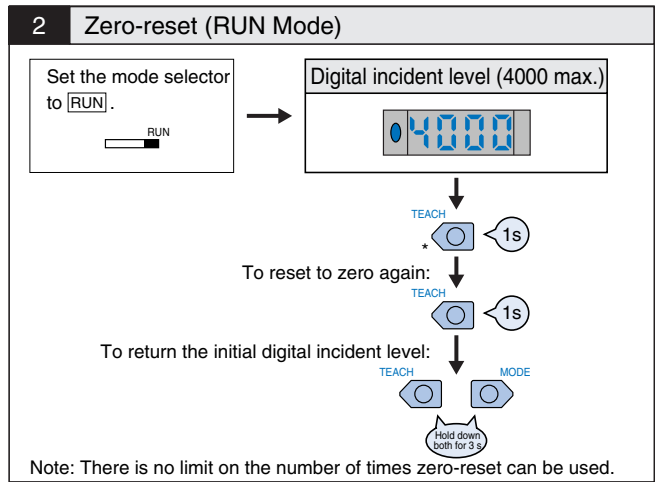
2 Zero-reset (RUN Mode)

Set the mode selector to RUN.

RUN

Digital incident level (4000 max.)

4000

TEACH

*

1s

To reset to zero again:

TEACH

1s

To return the initial digital incident level:

TEACH

MODE

Hold down both for 3 s

Note: There is no limit on the number of times zero-reset can be used.